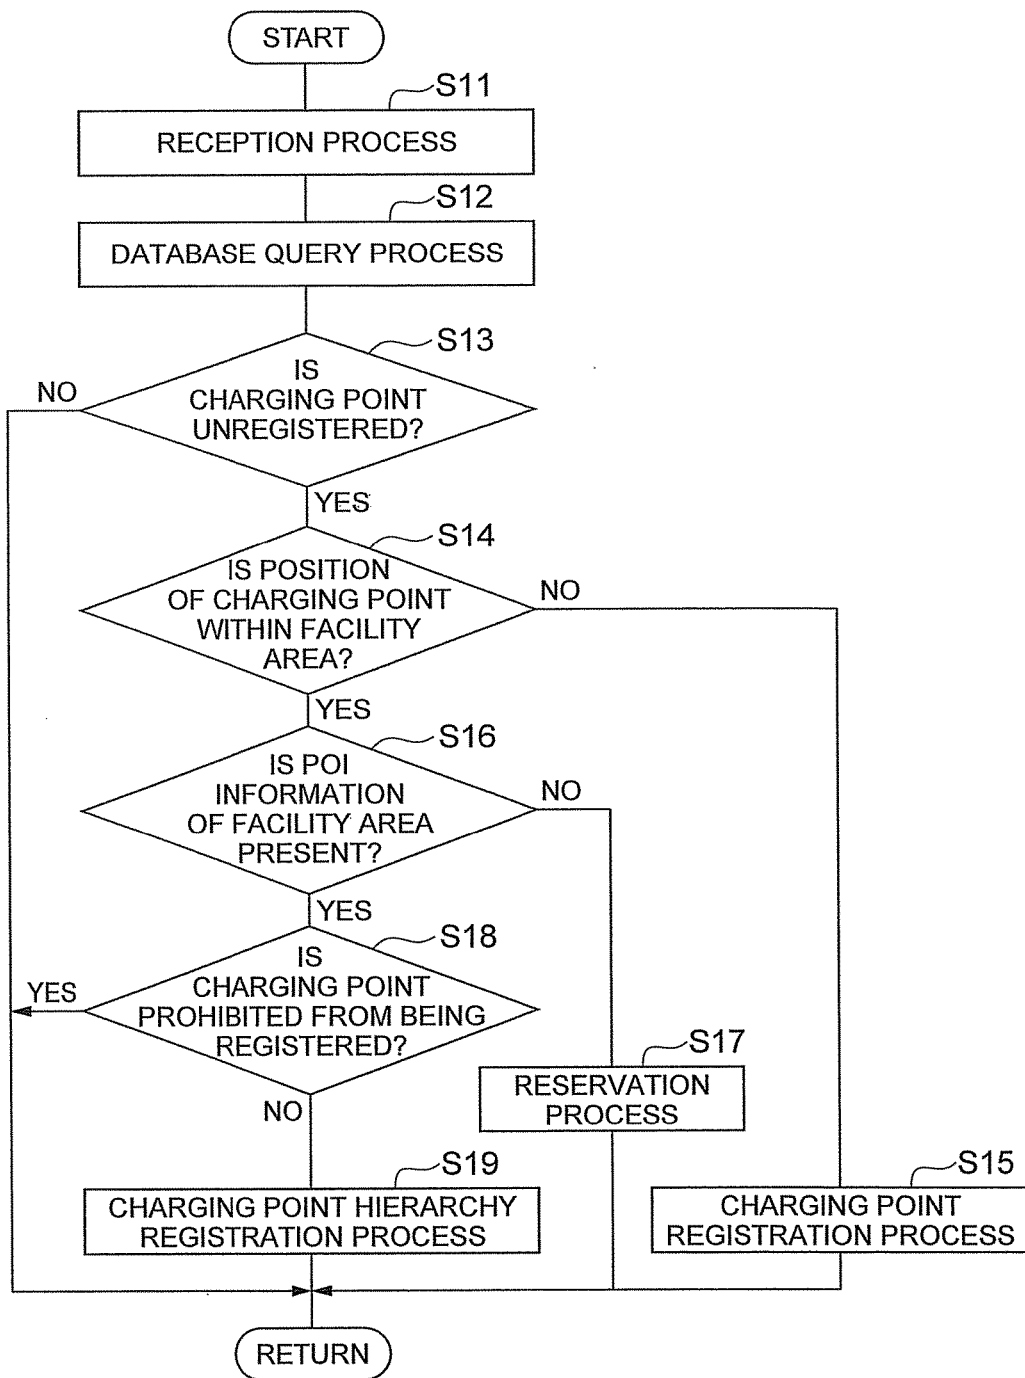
START

S11
RECEPTION PROCESS

S12
DATABASE QUERY PROCESS

S13
IS CHARGING POINT UNREGISTERED?
NO
YES

S14
IS POSITION OF CHARGING POINT WITHIN FACILITY AREA?
NO
YES

S16
IS POI INFORMATION OF FACILITY AREA PRESENT?
NO
YES

S18
IS CHARGING POINT PROHIBITED FROM BEING REGISTERED?
YES
NO

S17
RESERVATION PROCESS

S19
CHARGING POINT HIERARCHY REGISTRATION PROCESS

S15
CHARGING POINT REGISTRATION PROCESS

RETURN